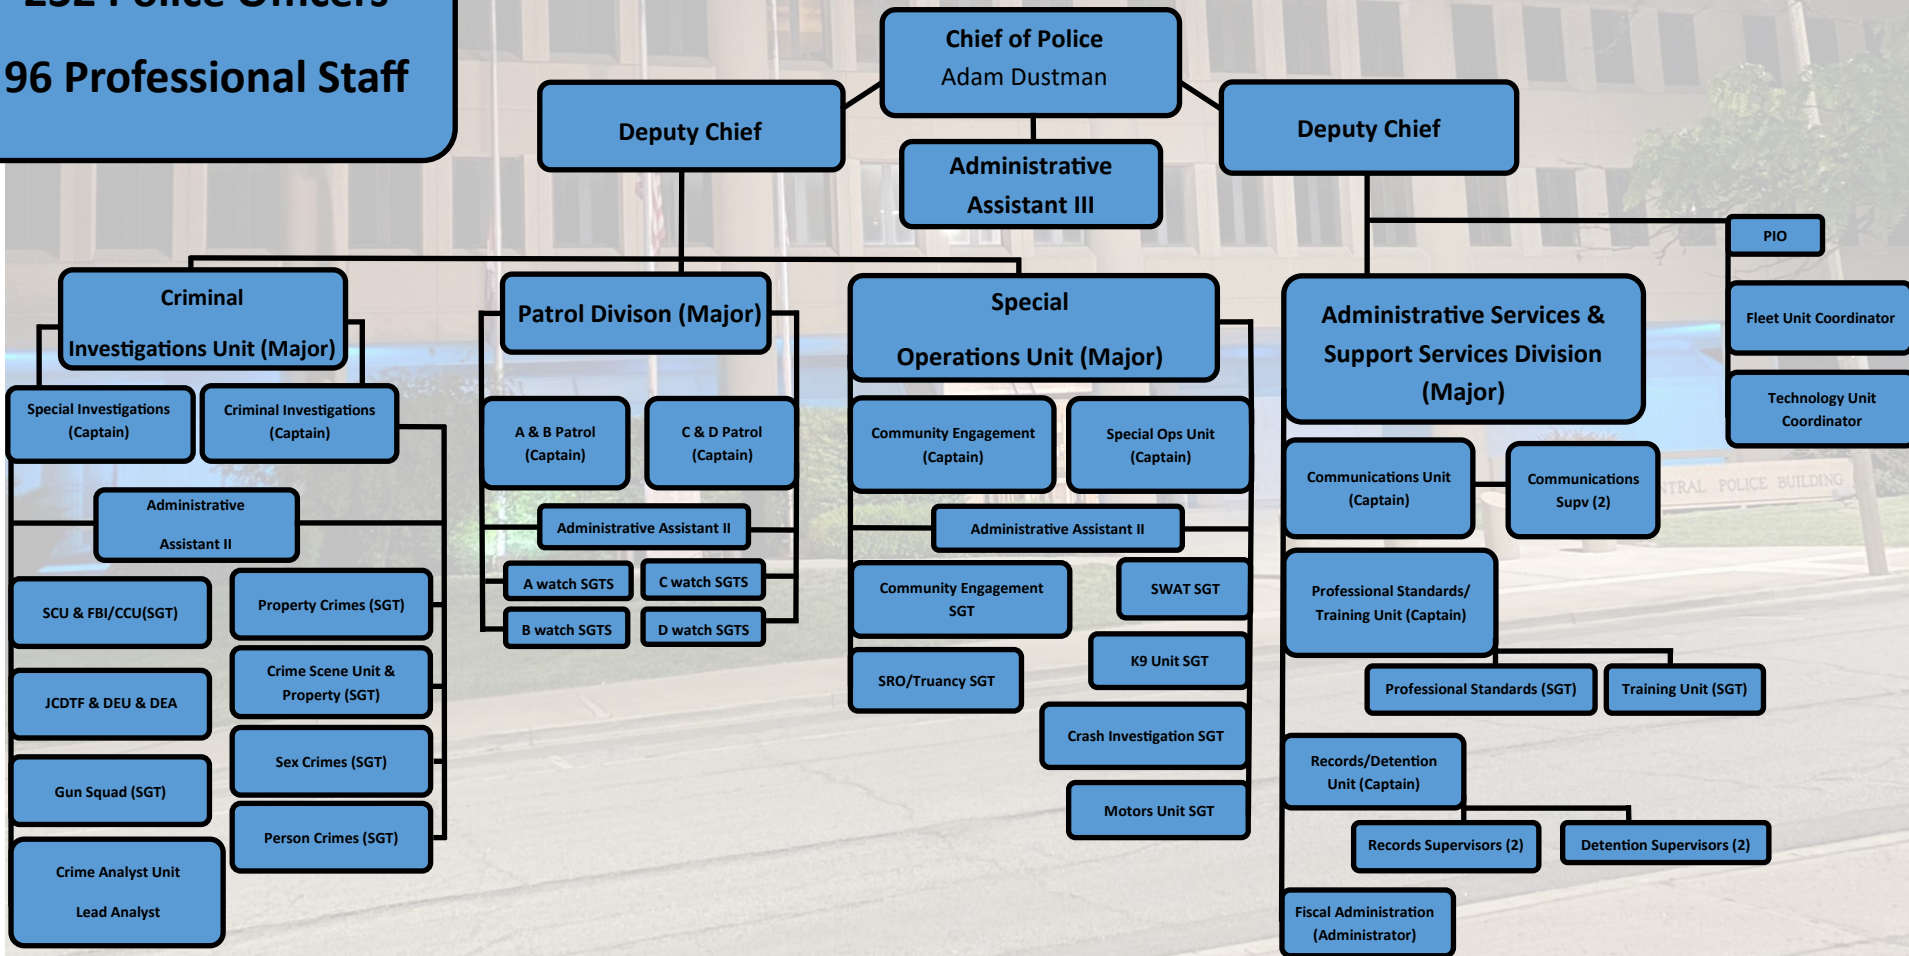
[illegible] Police Officers

96 Professional Staff

Chief of Police
Adam Dustman

Deputy Chief

Administrative Assistant III

Deputy Chief

PIO

Fleet Unit Coordinator

Technology Unit Coordinator

Criminal Investigations Unit (Major)

Special Investigations (Captain)

Criminal Investigations (Captain)

Administrative Assistant II

SCU & FBI/CCU(SGT)

Property Crimes (SGT)

JCDTF & DEU & DEA

Crime Scene Unit & Property (SGT)

Sex Crimes (SGT)

Gun Squad (SGT)

Person Crimes (SGT)

Crime Analyst Unit
Lead Analyst

Patrol Divison (Major)

A & B Patrol (Captain)

C & D Patrol (Captain)

Administrative Assistant II

A watch SGTS

C watch SGTS

B watch SGTS

D watch SGTS

Special Operations Unit (Major)

Community Engagement (Captain)

Special Ops Unit (Captain)

Administrative Assistant II

Community Engagement SGT

SWAT SGT

SRO/Truancy SGT

K9 Unit SGT

Crash Investigation SGT

Motors Unit SGT

Administrative Services & Support Services Division (Major)

Communications Unit (Captain)

Communications Supv (2)

Professional Standards/ Training Unit (Captain)

Professional Standards (SGT)

Training Unit (SGT)

Records/Detention Unit (Captain)

Records Supervisors (2)

Detention Supervisors (2)

Fiscal Administration (Administrator)

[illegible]TRAL POLICE BUILDING